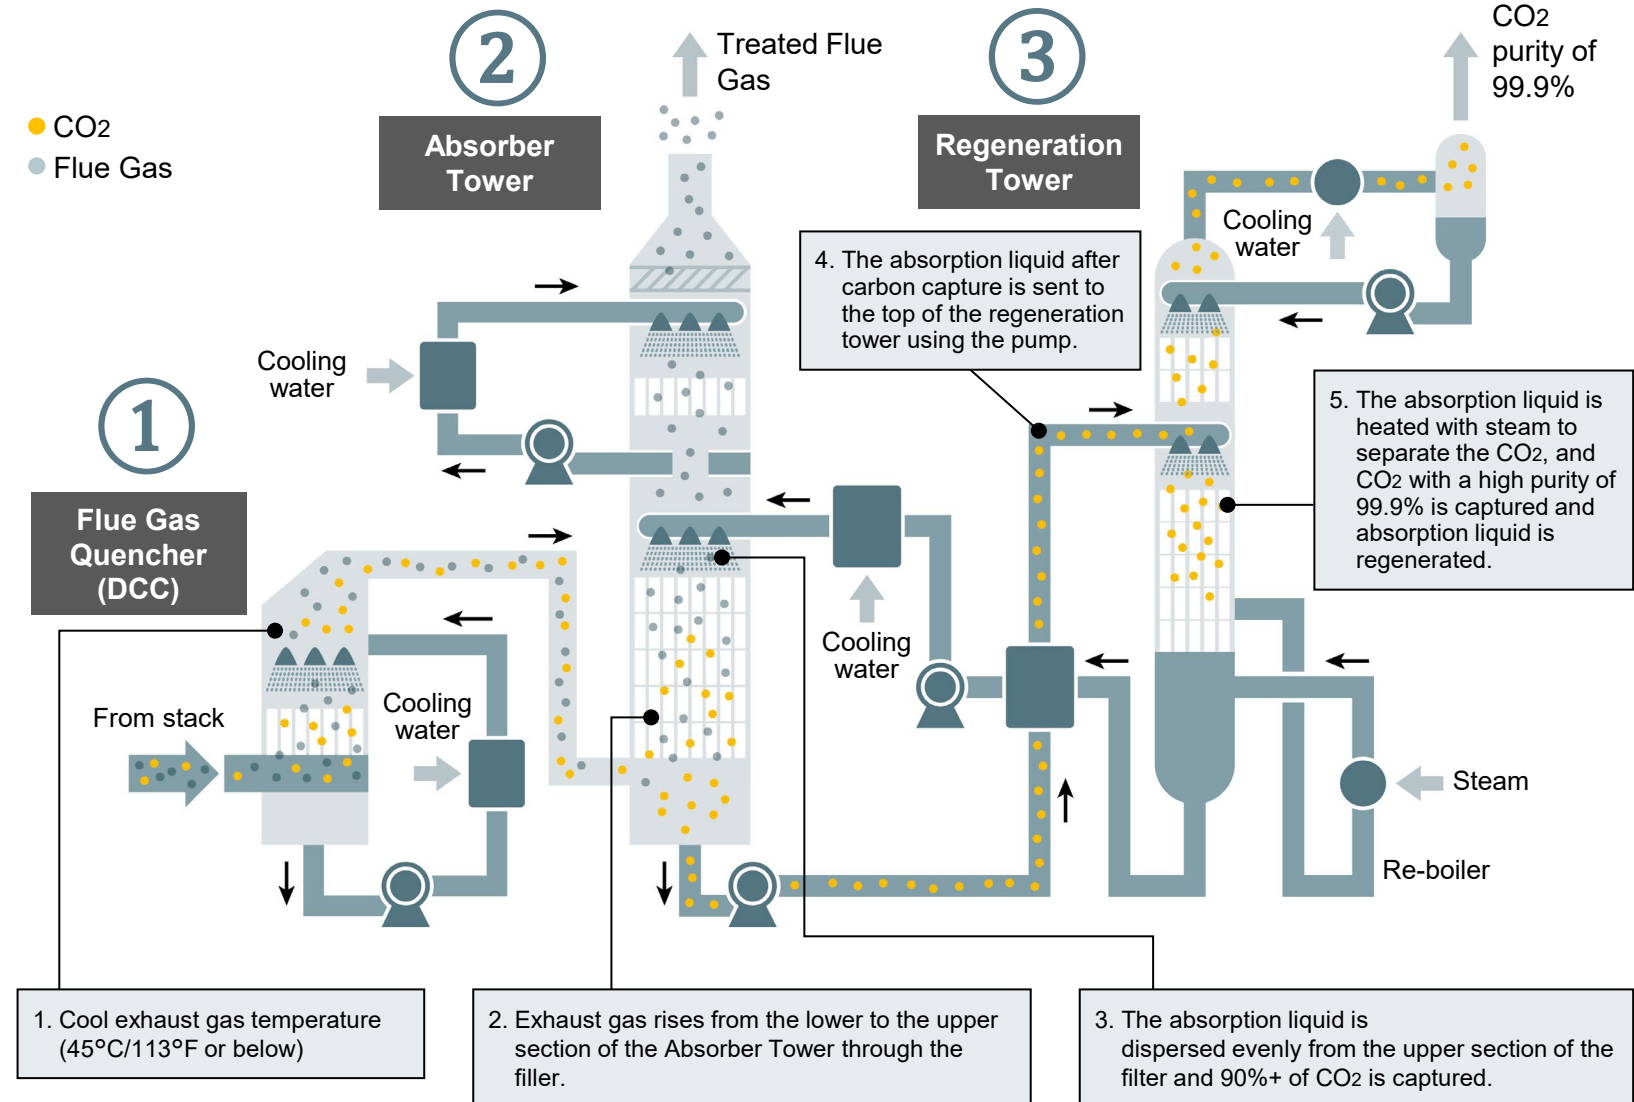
CO2
Flue Gas

1
Flue Gas Quencher (DCC)

2
Absorber Tower

Treated Flue Gas

3
Regeneration Tower

CO2 purity of 99.9%

Cooling water

Cooling water

From stack

Cooling water

Cooling water

4. The absorption liquid after carbon capture is sent to the top of the regeneration tower using the pump.

5. The absorption liquid is heated with steam to separate the CO2, and CO2 with a high purity of 99.9% is captured and absorption liquid is regenerated.

Steam

Re-boiler

1. Cool exhaust gas temperature (45°C/113°F or below)

2. Exhaust gas rises from the lower to the upper section of the Absorber Tower through the filler.

3. The absorption liquid is dispersed evenly from the upper section of the filter and 90%+ of CO2 is captured.